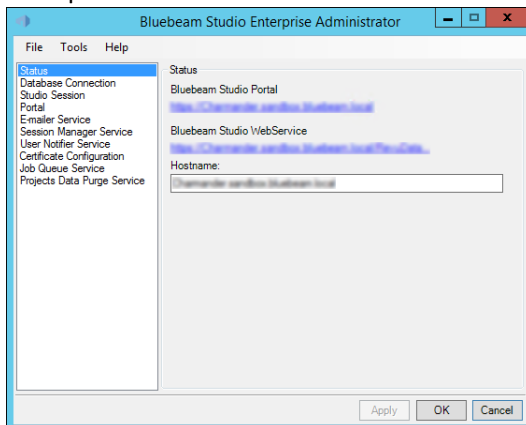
Bluebeam Studio Enterprise Administrator

File Tools Help

Status
Database Connection
Studio Session
Portal
E-mailer Service
Session Manager Service
User Notifier Service
Certificate Configuration
Job Queue Service
Projects Data Purge Service

Status

Bluebeam Studio Portal

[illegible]

Bluebeam Studio WebService

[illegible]

Hostname:

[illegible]

Apply OK Cancel